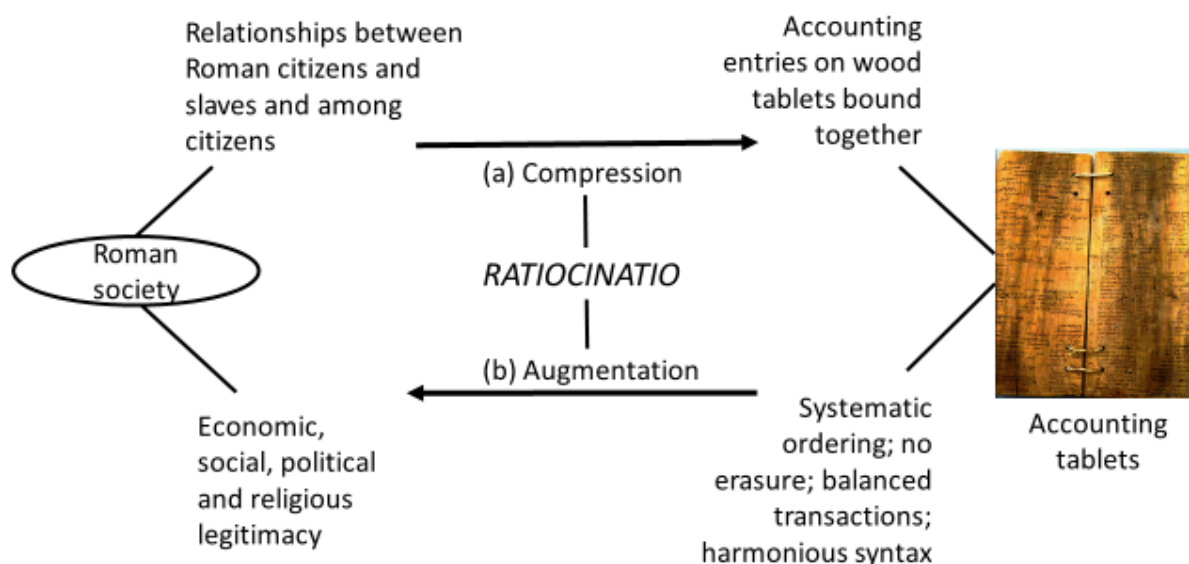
Relationships between Roman citizens and slaves and among citizens

Accounting entries on wood tablets bound together

(a) Compression

Roman society

RATIOCINATIO

(b) Augmentation

Economic, social, political and religious legitimacy

Systematic ordering; no erasure; balanced transactions; harmonious syntax

Accounting tablets